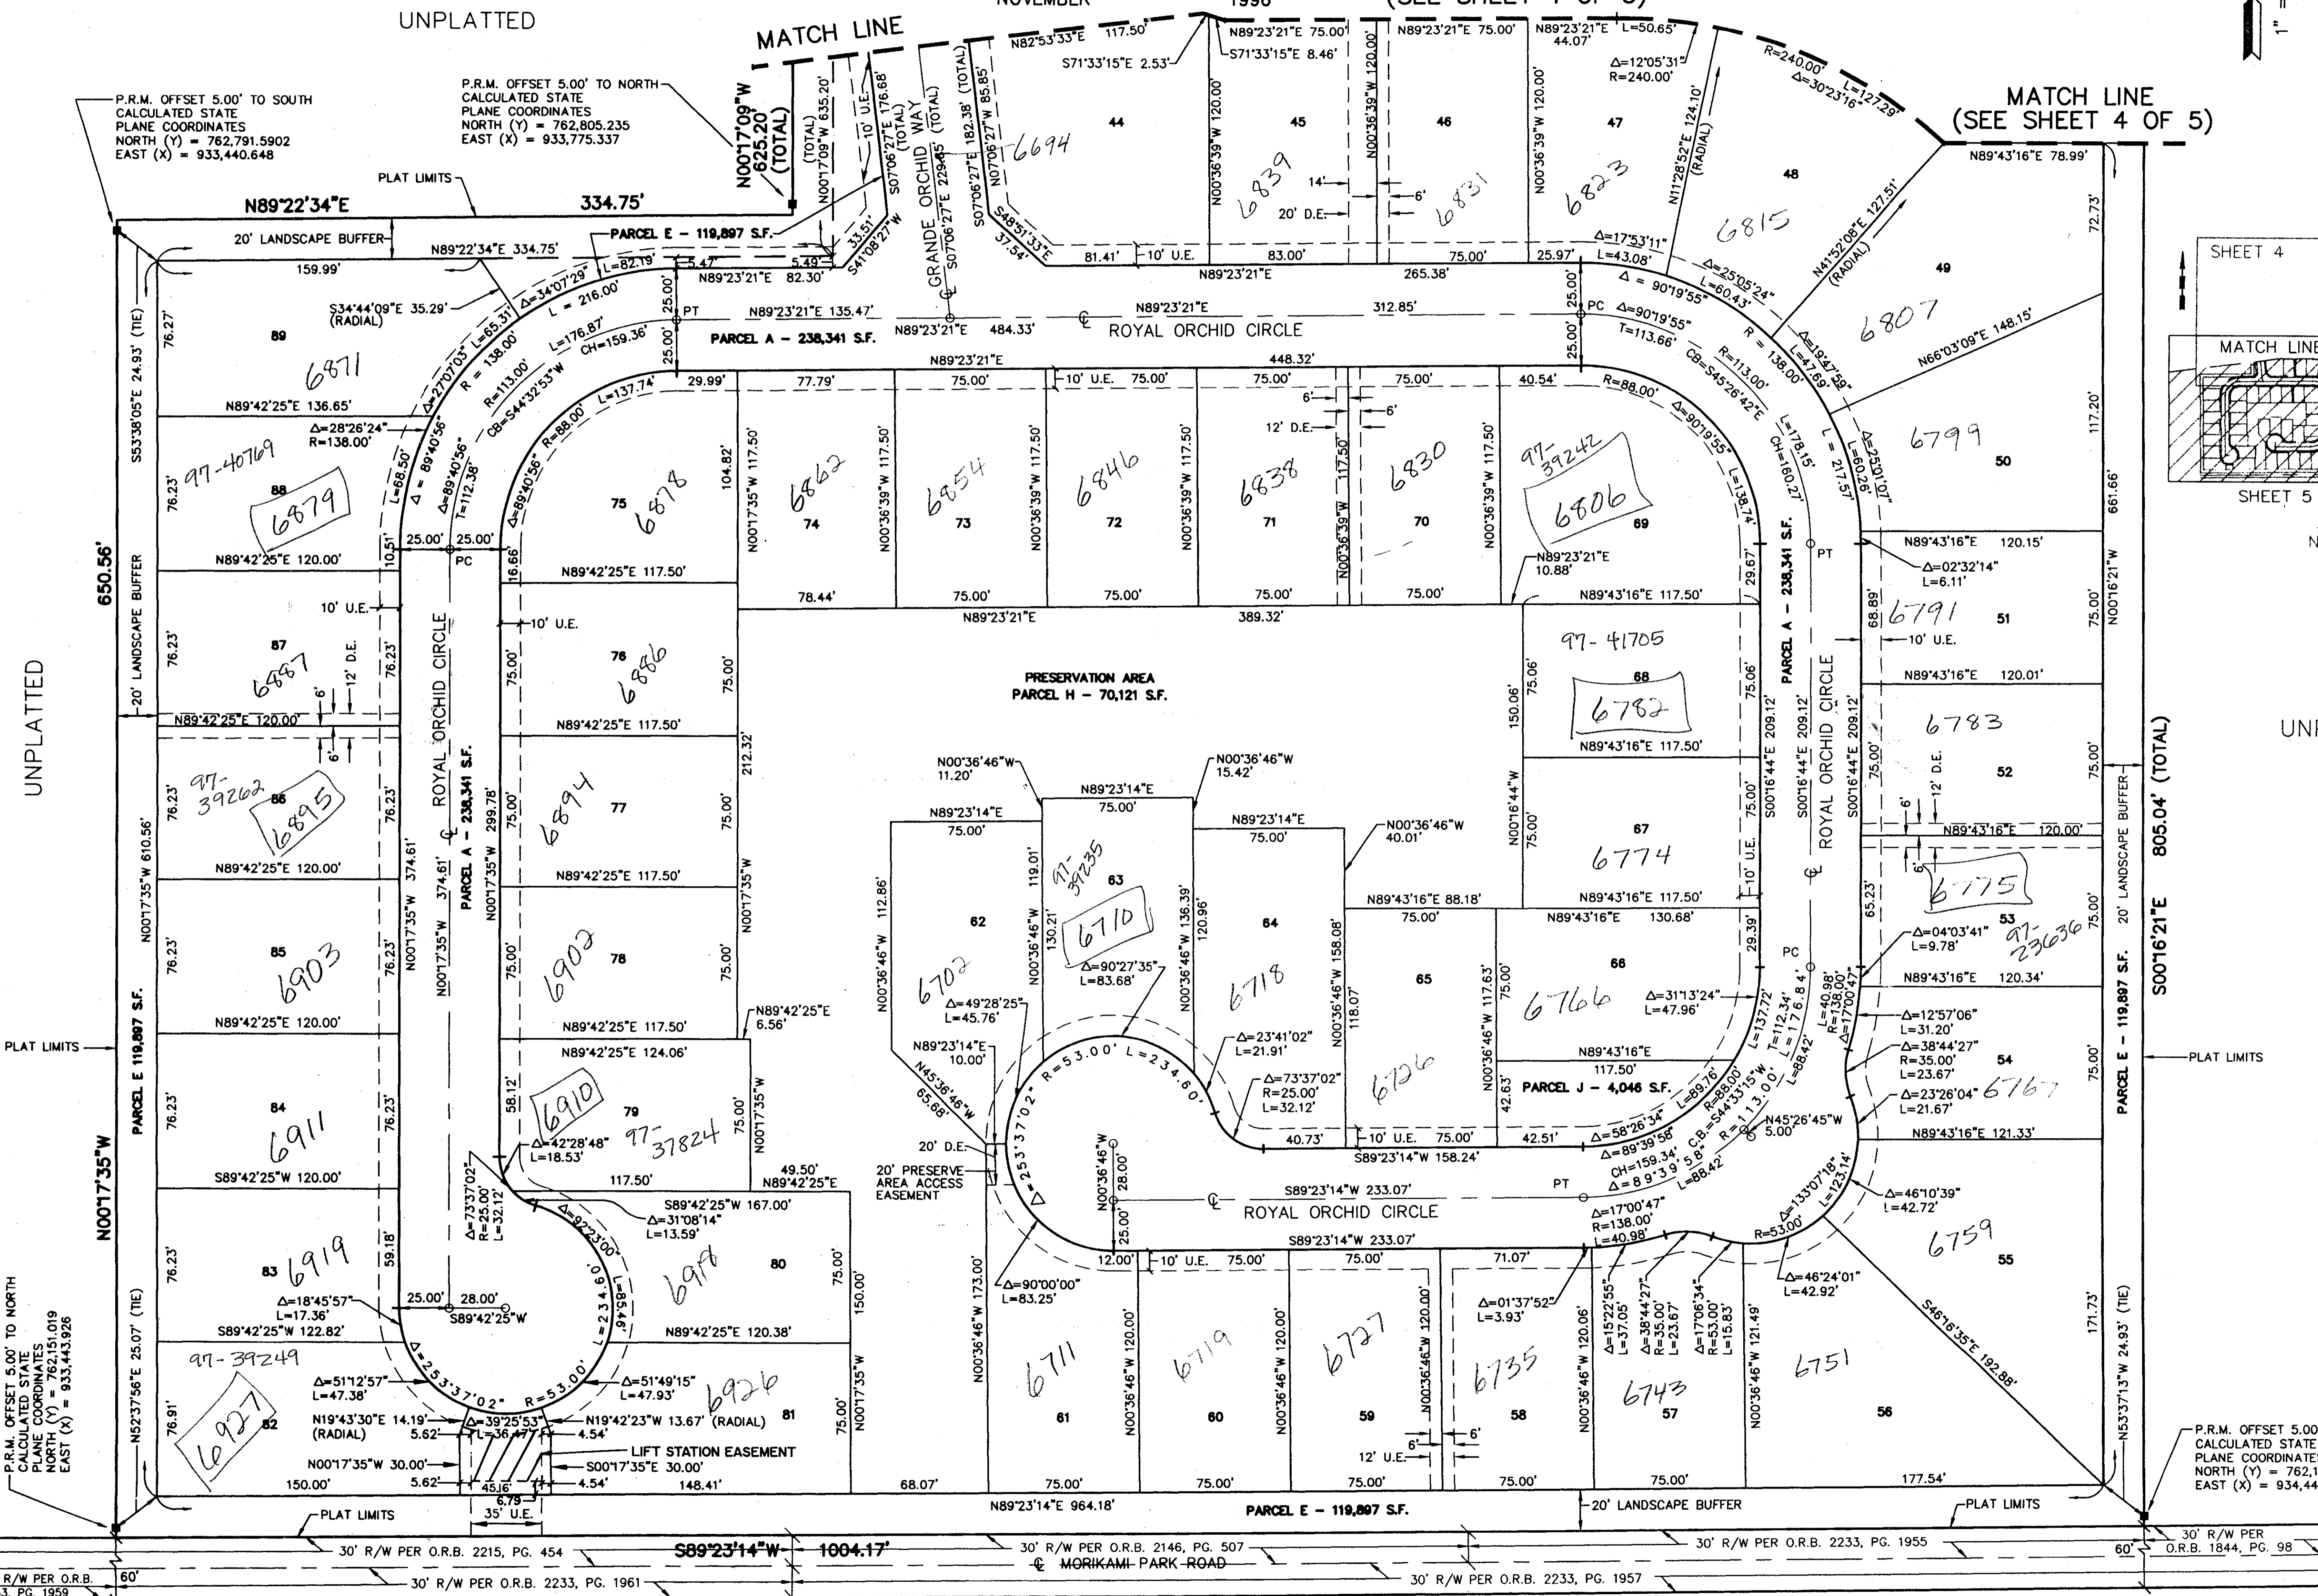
UNPLATTED

NOVEMBER 1996 (SEE SHEET 4 OF 5)

MATCH LINE

MATCH LINE
(SEE SHEET 4 OF 5)

P.R.M. OFFSET 5.00' TO SOUTH
CALCULATED STATE
PLANE COORDINATES
NORTH (Y) = 762,791.5902
EAST (X) = 933,440.648

P.R.M. OFFSET 5.00' TO NORTH
CALCULATED STATE
PLANE COORDINATES
NORTH (Y) = 762,805.235
EAST (X) = 933,775.337

PLAT LIMITS

N89°22'34"E 334.75'

N00°17'09"W 625.20' (TOTAL)

N00°17'09"W 635.20' (TOTAL)

10' U.E.

S07°06'27"E 176.68' (TOTAL)

GRANDE ORCHID WAY

S07°06'27"E 229.45' (TOTAL)

S07°06'27"E 182.38' (TOTAL)

N07°06'27"W 85.85'

N82°53'33"E 117.50'

S71°33'15"E 2.53'

N89°23'21"E 75.00'

S71°33'15"E 8.46'

N00°36'39"W 120.00'

N89°23'21"E 75.00'

N89°23'21"E L=50.65' 44.07'

Δ=12°05'31"
R=240.00'

R=240.00'
Δ=30°23'16"
L=127.29'

N89°43'16"E 78.99'

N11°28'52"E 124.10' (RADIAL)

44 6694

45 6839

46 6831

47 6823

48 6815

14'
6'
20' D.E.

S48°51'33"E 37.54'

81.41' 10' U.E. 83.00' 75.00' 25.97'

N89°23'21"E 265.38'

Δ=17°53'11"
L=43.08'

Δ = 90°19'55"

Δ=25°05'24"
L=60.43'

N41°52'08"E 127.51' (RADIAL)

49 6807

N66°03'09"E 148.15'

72.73'

20' LANDSCAPE BUFFER

PARCEL E - 119,897 S.F.

N89°22'34"E 334.75'

159.99'

5.47' 5.49'

L=82.19'

N89°23'21"E 82.30'

33.51'

S41°08'27"W

Δ=34°07'29"

L = 216.00'

25.00' PT

N89°23'21"E 135.47'

N89°23'21"E 312.85'

25.00' PC

Δ=90°19'55"
T=113.66'

S34°44'09"E 35.29' (RADIAL)

L=65.31'

L=176.87'

CH=159.36'

25.00'

N89°23'21"E 484.33'

ROYAL ORCHID CIRCLE

25.00'

PARCEL A - 238,341 S.F.

R = 138.00'

R=113.00'

CB=S44°32'53"W

N89°23'21"E 448.32'

R=113.00'
CB=S45°26'42"E

R = 138.00'

Δ=19°47'59"
L=47.69'

76.27'

89 6871

S53°38'05"E 24.93' (TIE)

N89°42'25"E 136.65'

Δ=270°07'03"

R=88.00'

L=137.74'

29.99'

77.79'

75.00'

10' U.E. 75.00'

75.00'

75.00'

40.54'

R=88.00'

Δ=90°19'55"

L=178.15'

CH=160.27'

L = 217.57'

L=80.26'

Δ=25°01'07"

6799

117.20'

Δ=28°26'24"
R=138.00'

6'
12' D.E.
6'

97-39242
6806

76.23' 97-40769

88 6879

L=68.50'

Δ = 89°40'56"

Δ=89°40'56"
T=112.38'

Δ=89°40'56"

75 6878

104.82'

N00°17'35"W 117.50'

74 6862

N00°36'39"W 117.50'

73 6854

N00°36'39"W 117.50'

72 6846

N00°36'39"W 117.50'

71 6838

N00°36'39"W 117.50'

70 6830

N00°36'39"W 117.50'

69

L=138.74'

50

661.66'

N00°16'21"W

10.51' 25.00' 25.00' PC

16.66'

N89°42'25"E 120.00'

N89°42'25"E 117.50'

N89°23'21"E 10.88'

29.67'

PARCEL A - 238,341 S.F.

PT

N89°43'16"E 120.15'

Δ=02°32'14"
L=6.11'

650.56'

10' U.E.

78.44'

75.00'

75.00'

75.00'

N89°23'21"E 389.32'

N89°43'16"E 117.50'

68.89'

6791

51

10' U.E.

75.00'

87 6887

76.23'

12' D.E.

6'

76.23'

ROYAL ORCHID CIRCLE

10' U.E.

76 6886

75.00'

75.00'

PRESERVATION AREA
PARCEL H - 70,121 S.F.

97-41705

68 6782

150.06'

75.06'

75.06'

S00°16'44"E 209.12'

S00°16'44"E 209.12'

ROYAL ORCHID CIRCLE

S00°16'44"E 209.12'

N89°43'16"E 120.01'

6783

20' LANDSCAPE BUFFER

N89°42'25"E 120.00'

6'

6'

N89°42'25"E 117.50'

212.32'

N89°43'16"E 117.50'

75.00'

12' D.E.

52

75.00'

UNPLATTED

805.04' (TOTAL)

76.23' 97-39262

86 6895

76.23'

N00°17'35"W 374.61'

N00°17'35"W 374.61'

PARCEL A - 238,341 S.F.

N00°17'35"W 299.78'

75.00'

77 6894

75.00'

N00°36'46"W 11.20'

N00°36'46"W 15.42'

N89°23'14"E 75.00'

N89°23'14"E 75.00'

N89°23'14"E 75.00'

N00°36'46"W 40.01'

N00°16'44"W

75.00'

67 6774

10' U.E.

75.00'

6'

N89°43'16"E 120.00'

6775

N00°17'35"W 610.56'

N89°42'25"E 120.00'

N89°42'25"E 117.50'

N00°17'35"W

N00°36'46"W 112.86'

62

N00°36'46"W 119.01'

130.21'

97-39235

63 6710

N00°36'46"W 136.39'

120.96'

N89°43'16"E 88.18'

75.00'

N89°43'16"E 117.50'

N89°43'16"E 130.68'

29.39'

65.23'

53 97-23636

20' LANDSCAPE BUFFER

S00°16'21"E

76.23'

85 6903

76.23'

75.00'

78 6902

75.00'

6702

Δ=90°27'35"
L=83.68'

64 6718

N00°36'46"W 158.08'

118.07'

65

N00°36'46"W 117.63'

75.00'

66 6766

Δ=31°13'24"
L=47.96'

PC

Δ=04°03'41"
L=9.78'

N89°43'16"E 120.34'

75.00'

N89°42'25"E 120.00'

N89°42'25"E 117.50'

N89°42'25"E 6.56'

Δ=49°28'25"
L=45.76'

Δ=23°41'02"
L=21.91'

L=137.72'

T=112.34'

L=176.84'

L=88.42'

L=40.98'
R=138.00'
Δ=17°00'47"

Δ=12°57'06"
L=31.20'

Δ=38°44'27"
R=35.00'
L=23.67'

PARCEL E - 119,897 S.F.

PLAT LIMITS

PLAT LIMITS

PARCEL E 119,897 S.F.

76.23'

84 6911

76.23'

N89°42'25"E 124.06'

58.12'

6910

79 97-37824

N00°17'35"W 75.00'

N89°23'14"E 10.00'

N45°36'46"W 65.68'

R=53.00' L=234.60'

Δ=73°37'02"
R=25.00'
L=32.12'

6726

42.63'

N89°43'16"E 117.50'

PARCEL J - 4,046 S.F.

L=89.76'

R=88.00'

C.B.=S44°33'15"W

R=113.00'

N45°26'45"W 5.00'

54

Δ=23°26'04" 6767

N00°17'35"W

S89°42'25"W 120.00'

Δ=42°28'48"
L=18.53'

117.50'

49.50'
N89°42'25"E

20' D.E.

20' PRESERVE AREA ACCESS EASEMENT

Δ=253°37'02"

N00°36'46"W 28.00'

25.00'

40.73' 10' U.E. 75.00' 42.51'

S89°23'14"W 158.24'

Δ=58°26'34"

Δ=89°39'58"
CH=159.34'
Δ=89°39'58"
L=88.42'

N89°43'16"E 121.33'

Δ=73°37'02"
R=25.00'
L=32.12'

S89°42'25"W 167.00'

Δ=31°08'14"
L=13.59'

S89°23'14"W 233.07'

ROYAL ORCHID CIRCLE

PT

Δ=17°00'47"
R=138.00'
L=40.98'

Δ=133°07'18"
L=123.14'

Δ=46°10'39"
L=42.72'

Δ=92°23'00"

80

6918

75.00'

150.00'

S89°23'14"W 233.07'

12.00' 10' U.E. 75.00'

75.00'

71.07'

R=53.00'

6759

55

76.23'

83 6919

59.18'

Δ=18°45'57"
L=17.36'

25.00' 28.00'

S89°42'25"W

L=234.60'

L=85.46'

N89°42'25"E 120.38'

Δ=90°00'00"
L=83.25'

N00°36'46"W 173.00'

N00°36'46"W 120.00'

N00°36'46"W 120.00'

N00°36'46"W 120.00'

Δ=01°37'52"
L=3.93'

Δ=15°22'55"
L=37.05'

Δ=38°44'27"
R=35.00'
L=23.67'

Δ=17°06'34"
R=53.00'
L=15.83'

N00°36'46"W 121.49'

Δ=46°24'01"
L=42.92'

S46°16'35"E 192.88'

171.73'

S89°42'25"W 122.82'

N52°37'56"E 25.07' (TIE)

97-39249

76.91'

6927

82

Δ=51°12'57"
L=47.38'

Δ=253°37'02"

R=53.00'

Δ=51°49'15"
L=47.93'

6926

81

75.00'

N00°17'35"W

6711

61

6719

60

6727

59

6735

58

N00°36'46"W 120.06'

6743

57

6751

56

N53°37'13"W 24.93' (TIE)

P.R.M. OFFSET 5.00' TO NORTH
CALCULATED STATE
PLANE COORDINATES
NORTH (Y) = 762,151.019
EAST (X) = 933,443.926

N19°43'30"E 14.19'
(RADIAL)

5.62'

Δ=39°25'53"
L=36.47'

N19°42'23"W 13.67' (RADIAL)

4.54'

LIFT STATION EASEMENT

N00°17'35"W 30.00'

S00°17'35"E 30.00'

12' U.E.

6'

6'

150.00'

5.62'

45.16'

4.54'

148.41'

68.07'

75.00'

75.00'

75.00'

75.00'

75.00'

177.54'

P.R.M. OFFSET 5.00
CALCULATED STATE
PLANE COORDINATES
NORTH (Y) = 762,1
EAST (X) = 934,44

6.79'

35' U.E.

PLAT LIMITS

N89°23'14"E 964.18'

PARCEL E - 119,897 S.F.

20' LANDSCAPE BUFFER

PLAT LIMITS

S89°23'14"W 1004.17'

30' R/W PER O.R.B. 2215, PG. 454

30' R/W PER O.R.B. 2146, PG. 507

℄ MORIKAMI PARK ROAD

30' R/W PER O.R.B. 2233, PG. 1955

30' R/W PER O.R.B. 1844, PG. 98

60'

R/W PER O.R.B.
3, PG. 1959

60'

30' R/W PER O.R.B. 2233, PG. 1961

30' R/W PER O.R.B. 2233, PG. 1957

N00°17'35"W

UNPLATTED

SHEET 4

MATCH LINE

SHEET 5

N

UNI

1"